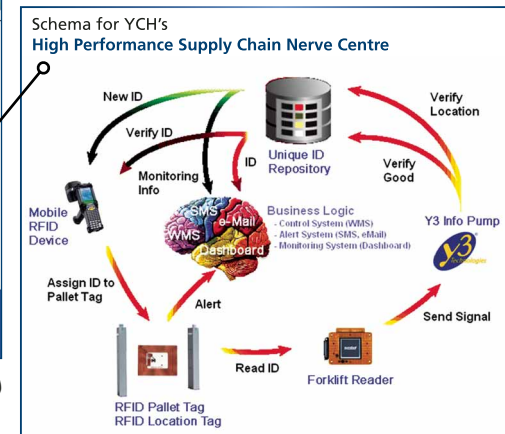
Schema for YCH's
High Performance Supply Chain Nerve Centre

New ID

Verify ID

Monitoring Info

ID

Unique ID Repository

Verify Location

Verify Good

Mobile RFID Device

SMS
e-Mail
WMS
Dashboard

Business Logic
- Control System (WMS)
- Alert System (SMS, eMail)
- Monitoring System (Dashboard)

Y3 Info Pump

y3

Assign ID to Pallet Tag

Alert

Send Signal

Read ID

Forklift Reader

RFID Pallet Tag
RFID Location Tag